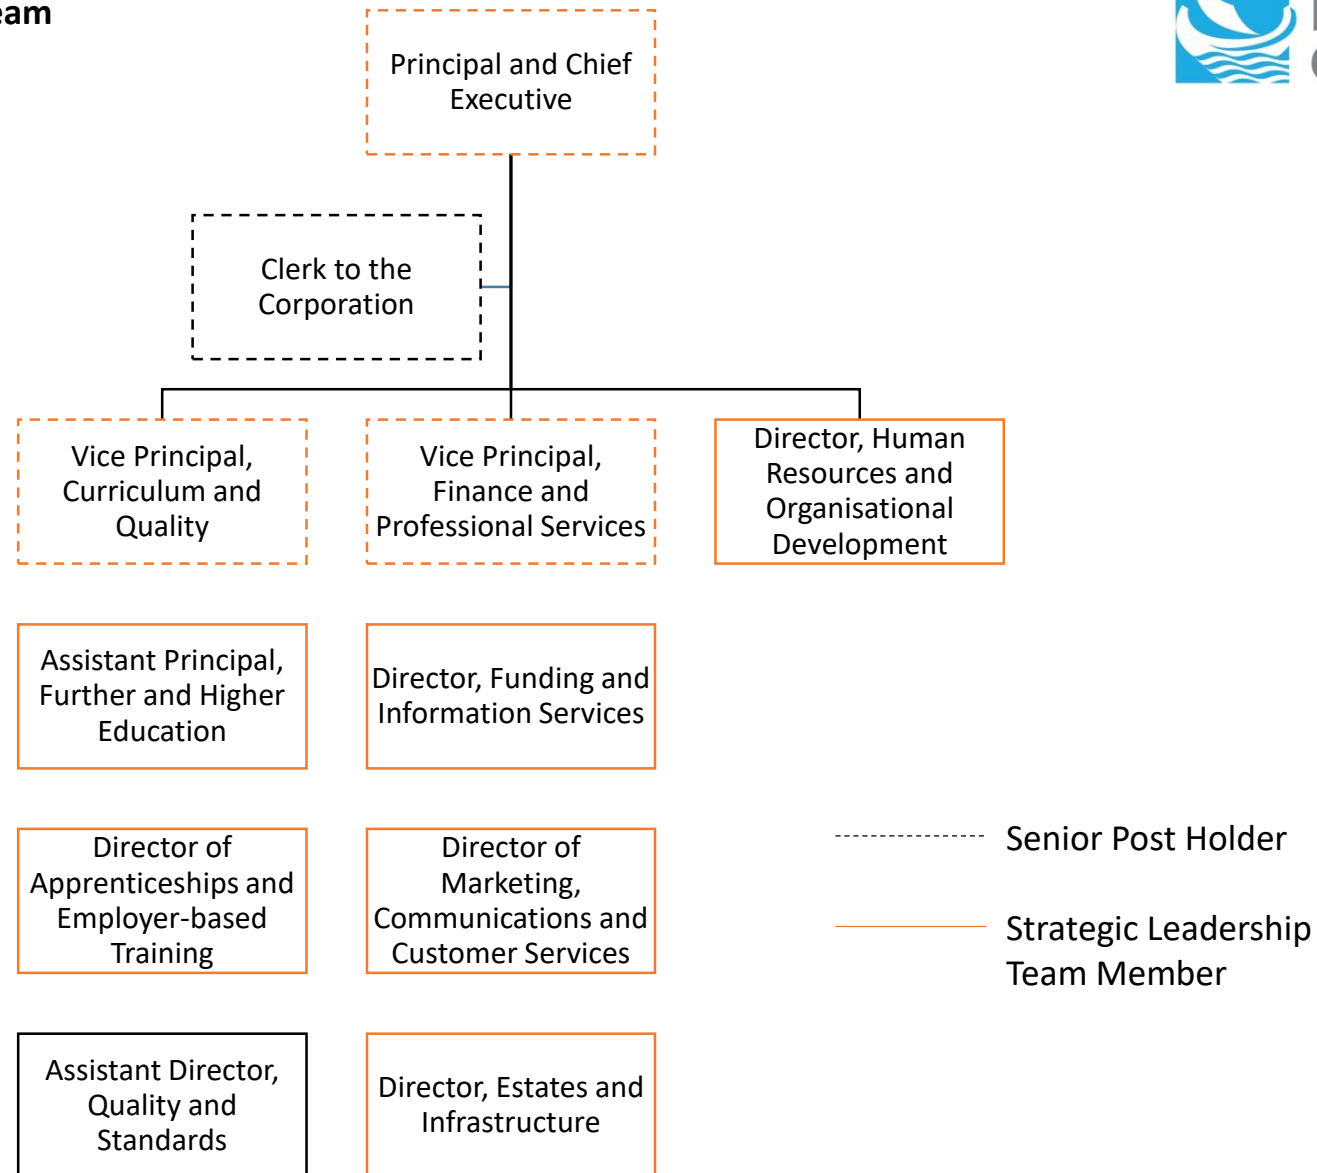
eam

Principal and Chief Executive

Clerk to the Corporation

Vice Principal, Curriculum and Quality

Vice Principal, Finance and Professional Services

Director, Human Resources and Organisational Development

Assistant Principal, Further and Higher Education

Director, Funding and Information Services

Director of Apprenticeships and Employer-based Training

Director of Marketing, Communications and Customer Services

Assistant Director, Quality and Standards

Director, Estates and Infrastructure

Senior Post Holder

Strategic Leadership Team Member